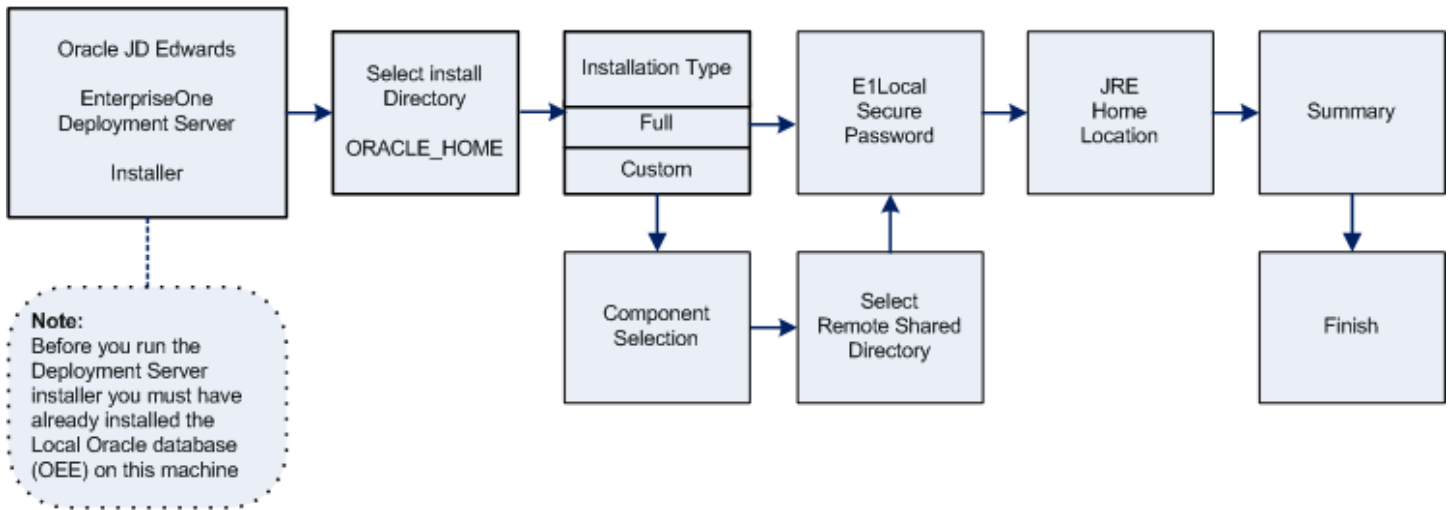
Oracle JD Edwards

EnterpriseOne Deployment Server

Installer

Note:
Before you run the Deployment Server installer you must have already installed the Local Oracle database (OEE) on this machine

Select install Directory

ORACLE_HOME

Installation Type

Full

Custom

Component Selection

E1Local Secure Password

Select Remote Shared Directory

JRE Home Location

Summary

Finish